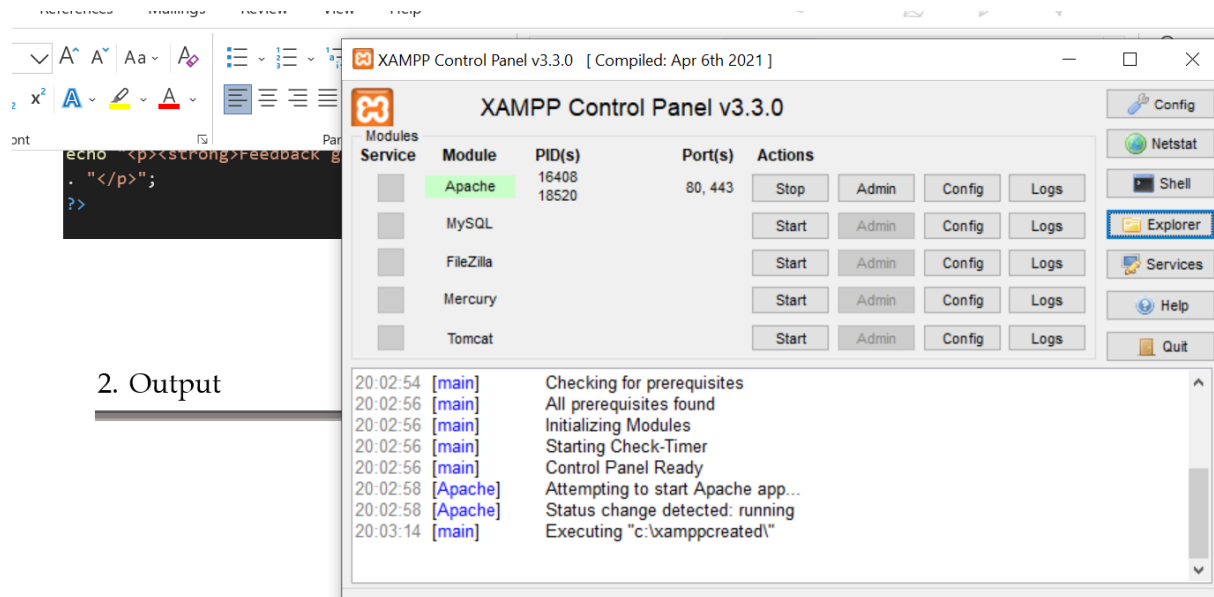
References Mailings Review View Help

A^ A^ Aa A
x² A
ont Par

echo "<p><strong>Feedback g
. "</p>";
?>

2. Output

XAMPP Control Panel v3.3.0 [ Compiled: Apr 6th 2021 ]

XAMPP Control Panel v3.3.0

Modules
Service Module PID(s) Port(s) Actions

| Module | PID(s) | Port(s) | | | | |
|---|---|---|---|---|---|---|
| Apache | 16408 18520 | 80, 443 | Stop | Admin | Config | Logs |
| MySQL | | | Start | Admin | Config | Logs |
| FileZilla | | | Start | Admin | Config | Logs |
| Mercury | | | Start | Admin | Config | Logs |
| Tomcat | | | Start | Admin | Config | Logs |

Config
Netstat
Shell
Explorer
Services
Help
Quit

20:02:54 [main] Checking for prerequisites
20:02:56 [main] All prerequisites found
20:02:56 [main] Initializing Modules
20:02:56 [main] Starting Check-Timer
20:02:56 [main] Control Panel Ready
20:02:58 [Apache] Attempting to start Apache app...
20:02:58 [Apache] Status change detected: running
20:03:14 [main] Executing "c:\xamppcreated\"